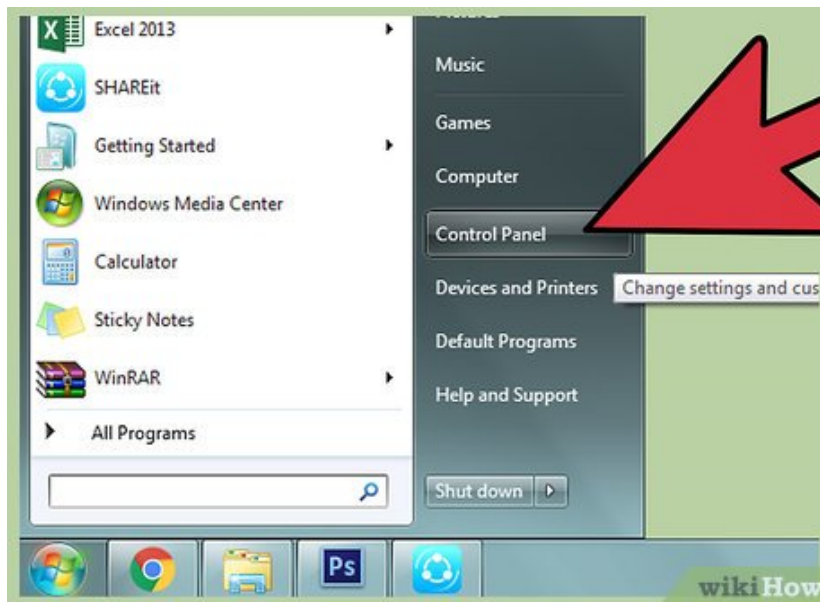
Excel 2013
SHAREit
Getting Started
Windows Media Center
Calculator
Sticky Notes
WinRAR
All Programs
Music
Games
Computer
Control Panel
Devices and Printers
Change settings and cus
Default Programs
Help and Support
Shut down
Ps
wikiHow